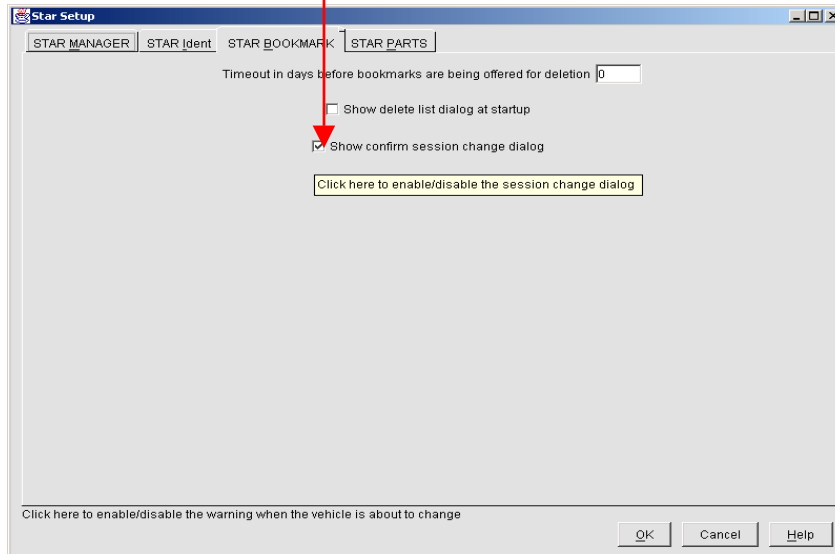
Star Setup

STAR MANAGER | STAR Ident | STAR BOOKMARK | STAR PARTS

Timeout in days before bookmarks are being offered for deletion 0

Show delete list dialog at startup

Show confirm session change dialog

Click here to enable/disable the session change dialog

Click here to enable/disable the warning when the vehicle is about to change

OK Cancel Help